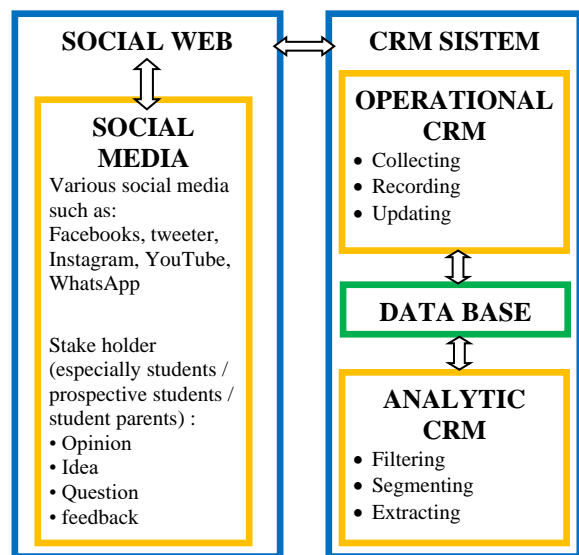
SOCIAL WEB

SOCIAL MEDIA

Various social media such as: Facebooks, tweeter, Instagram, YouTube, WhatsApp

Stake holder (especially students / prospective students / student parents) :
• Opinion
• Idea
• Question
• feedback

CRM SISTEM

OPERATIONAL CRM
• Collecting
• Recording
• Updating

DATA BASE

ANALYTIC CRM
• Filtering
• Segmenting
• Extracting